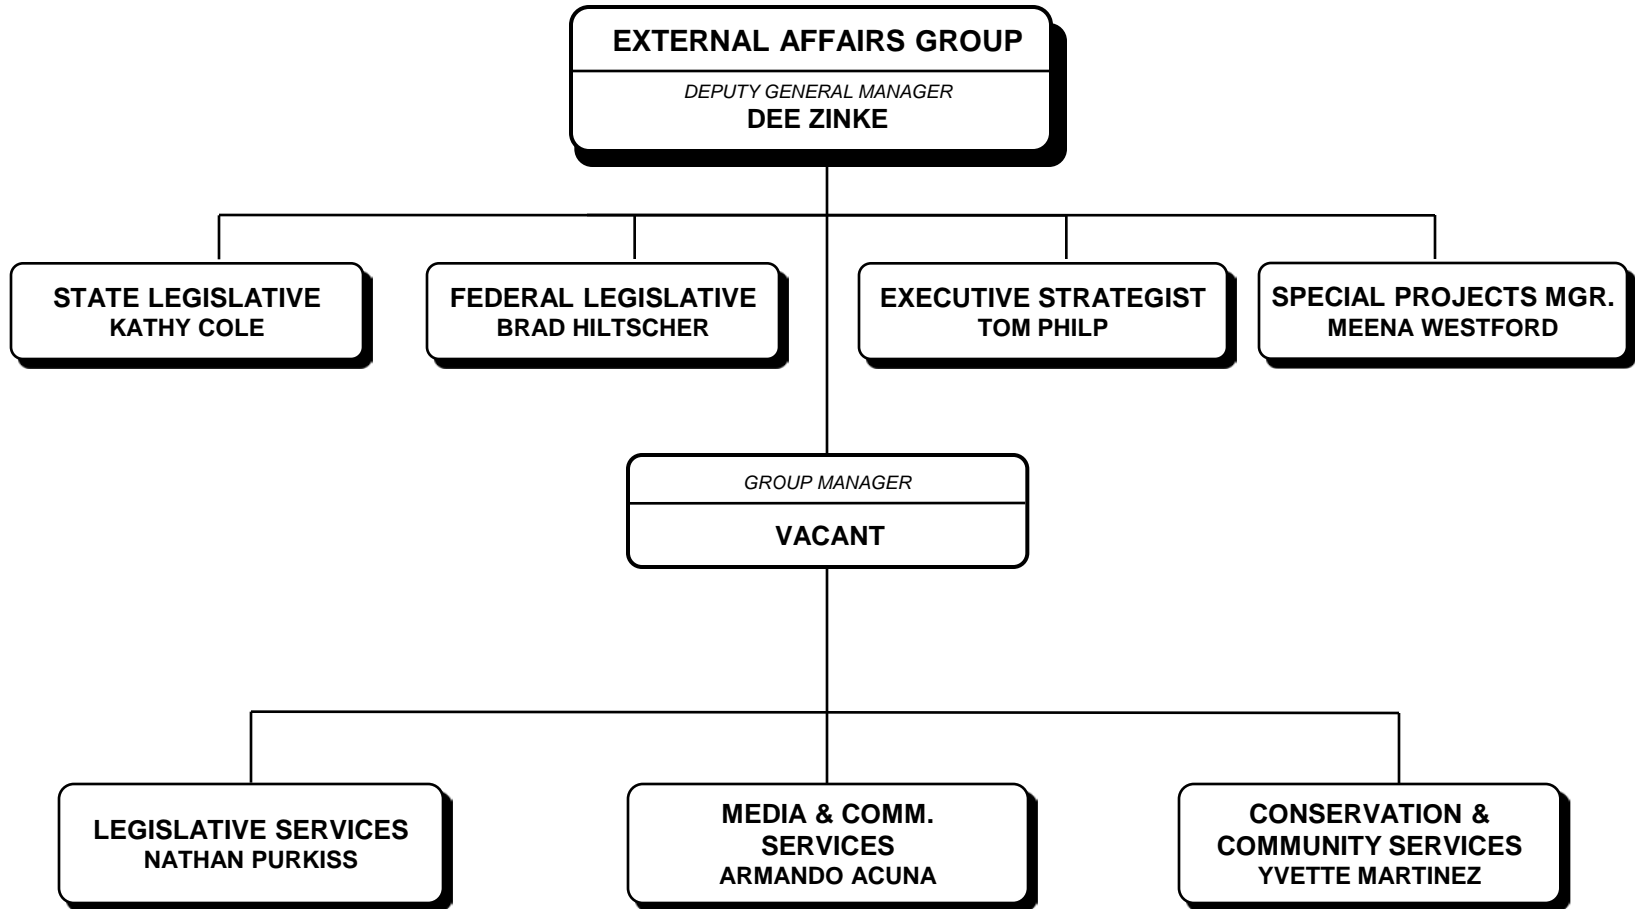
EXTERNAL AFFAIRS GROUP

DEPUTY GENERAL MANAGER
DEE ZINKE

STATE LEGISLATIVE
KATHY COLE

FEDERAL LEGISLATIVE
BRAD HILTSCHER

EXECUTIVE STRATEGIST
TOM PHILP

SPECIAL PROJECTS MGR.
MEENA WESTFORD

GROUP MANAGER
VACANT

LEGISLATIVE SERVICES
NATHAN PURKISS

MEDIA & COMM. SERVICES
ARMANDO ACUNA

CONSERVATION & COMMUNITY SERVICES
YVETTE MARTINEZ